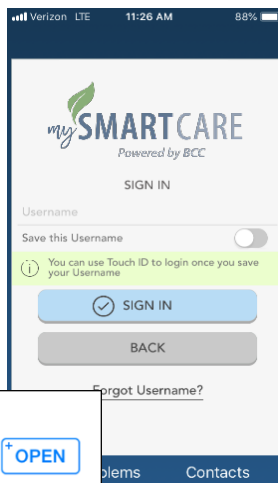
Verizon LTE 11:26 AM 88%

my SMARTCARE
Powered by BCC

SIGN IN

Username

Save this Username

You can use Touch ID to login once you save your Username

SIGN IN

BACK

Forgot Username?

OPEN

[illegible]blems Contacts